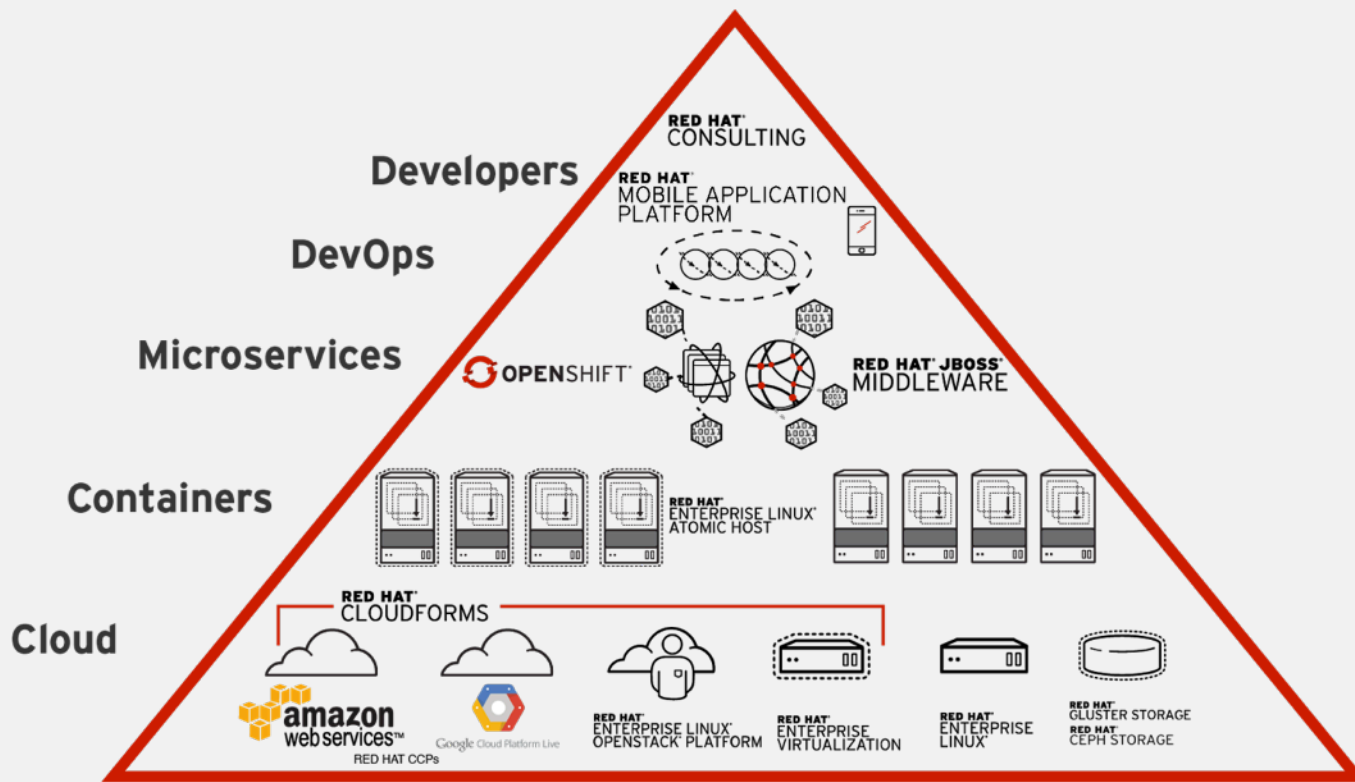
RED HAT® CONSULTING

Developers

RED HAT® MOBILE APPLICATION PLATFORM

DevOps

Microservices

OPENSHIFT®

RED HAT® JBOSS® MIDDLEWARE

Containers

RED HAT® ENTERPRISE LINUX® ATOMIC HOST

RED HAT® CLOUDFORMS

Cloud

amazon webservices™

RED HAT CCPs

Google Cloud Platform Live

RED HAT® ENTERPRISE LINUX® OPENSTACK® PLATFORM

RED HAT® ENTERPRISE VIRTUALIZATION

RED HAT® ENTERPRISE LINUX®

RED HAT® GLUSTER STORAGE

RED HAT® CEPH STORAGE